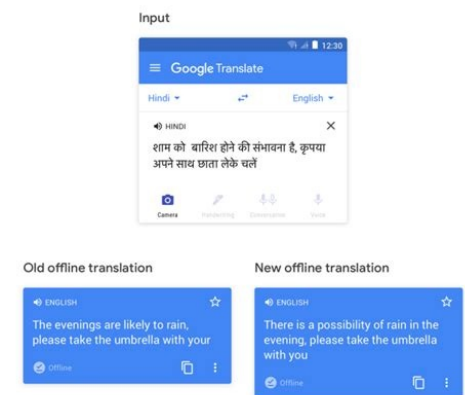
Input

12:30

Google Translate

Hindi

English

HINDI

शाम को बारिश होने की संभावना है, कृपया अपने साथ छाता लेके चलें

Camera Handwriting Conversation Voice

Old offline translation

ENGLISH

The evenings are likely to rain, please take the umbrella with your

Offline

New offline translation

ENGLISH

There is a possibility of rain in the evening, please take the umbrella with you

Offline